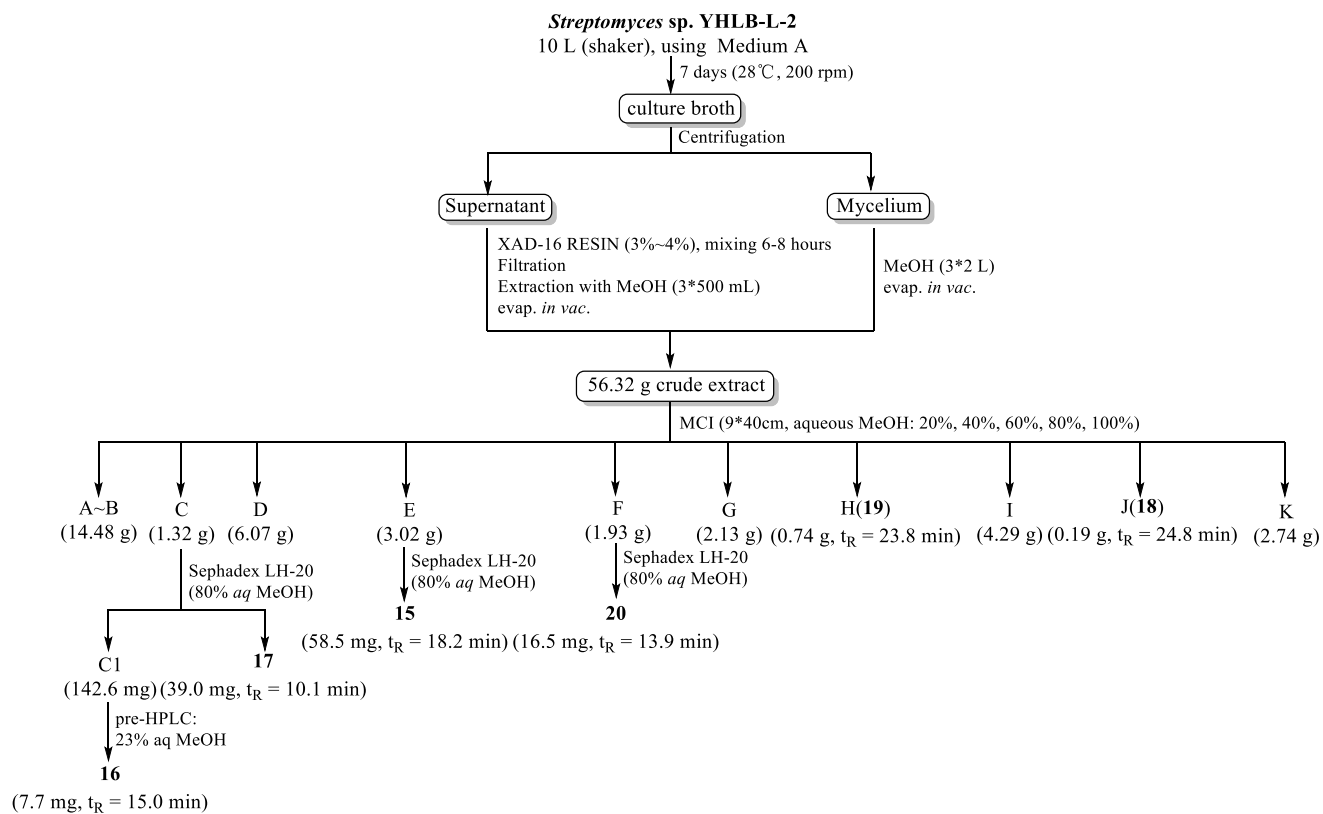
Streptomyces sp. YHLB-L-2
10 L (shaker), using Medium A
7 days (28℃, 200 rpm)
culture broth
Centrifugation
Supernatant
Mycelium
XAD-16 RESIN (3%~4%), mixing 6-8 hours
Filtration
Extraction with MeOH (3*500 mL)
evap. in vac.
MeOH (3*2 L)
evap. in vac.
56.32 g crude extract
MCI (9*40cm, aqueous MeOH: 20%, 40%, 60%, 80%, 100%)
A~B (14.48 g)
C (1.32 g)
D (6.07 g)
E (3.02 g)
F (1.93 g)
G (2.13 g)
H(19) (0.74 g, $t_R$ = 23.8 min)
I (4.29 g)
J(18) (0.19 g, $t_R$ = 24.8 min)
K (2.74 g)
Sephadex LH-20 (80% aq MeOH)
Sephadex LH-20 (80% aq MeOH)
Sephadex LH-20 (80% aq MeOH)
15 (58.5 mg, $t_R$ = 18.2 min)
20 (16.5 mg, $t_R$ = 13.9 min)
C1 (142.6 mg)
17 (39.0 mg, $t_R$ = 10.1 min)
pre-HPLC:
23% aq MeOH
16
(7.7 mg, $t_R$ = 15.0 min)